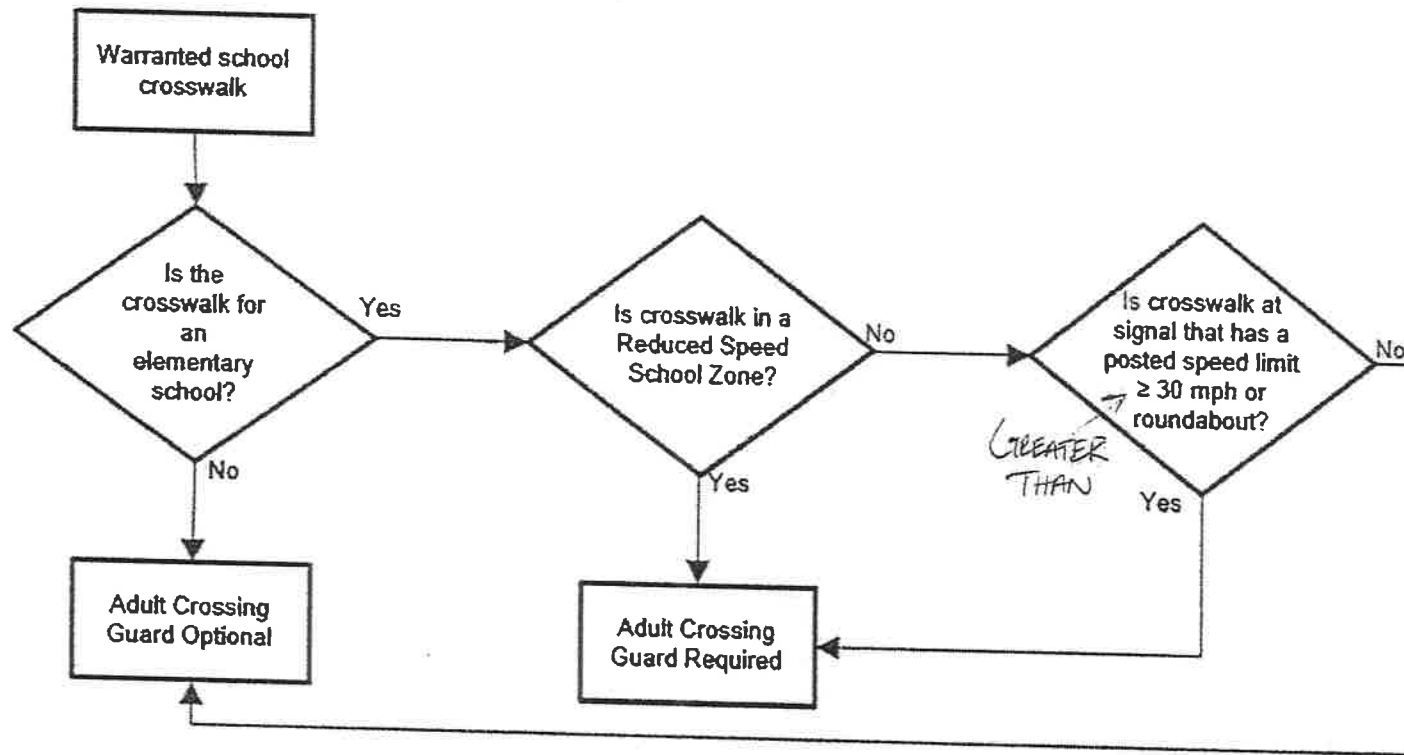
Warranted school crosswalk

Is the crosswalk for an elementary school?

Yes

No

Is crosswalk in a Reduced Speed School Zone?

No

Yes

Is crosswalk at signal that has a posted speed limit $\geq$ 30 mph or roundabout?

No

GREATER THAN

Yes

Adult Crossing Guard Optional

Adult Crossing Guard Required